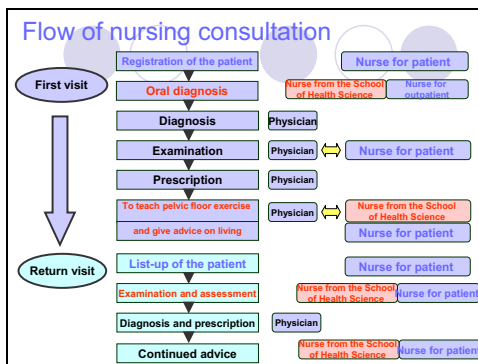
Flow of nursing consultation

First visit

Registration of the patient

Nurse for patient

Oral diagnosis

Nurse from the School of Health Science

Nurse for outpatient

Diagnosis

Physician

Examination

Physician

Nurse for patient

Prescription

Physician

To teach pelvic floor exercise and give advice on living

Physician

Nurse from the School of Health Science

Nurse for patient

Return visit

List-up of the patient

Nurse for patient

Examination and assessment

Nurse from the School of Health Science

Nurse for patient

Diagnosis and prescription

Physician

Continued advice

Nurse from the School of Health Science

Nurse for patient